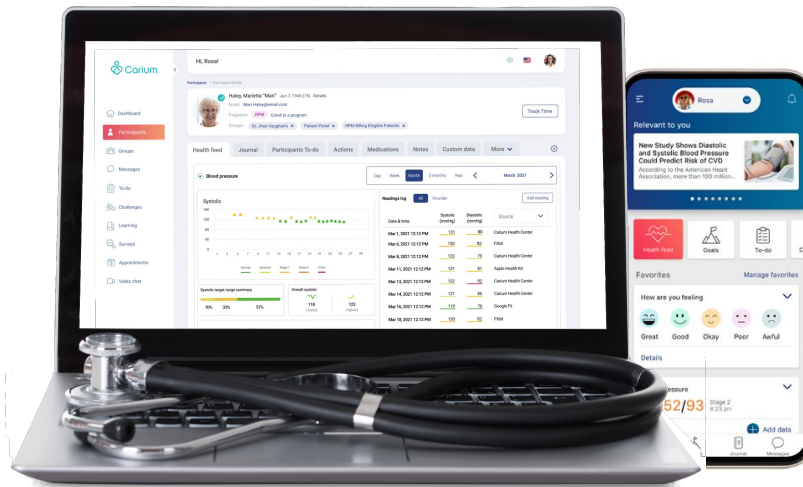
Carium

Hi, Rose!

Participants > Participant details

Haley, Marietta "Mari" Jun 7, 1945 (75) Details

Email Mari.Haley@email.com

Programs RPM Enroll in a program

Groups Dr. Jhon Vaughan's Patient Panel RPM Billing Eligible Patients

Track Time

Dashboard
Participants
Groups
Messages
To-do
Challenges
Learning
Surveys
Appointments
Video chat

Health feed | Journal | Participants To-do | Actions | Medications | Notes | Custom data | More

Blood pressure

Day | Week | Month | 3 months | Year | March 2021

Systolic

Normal | Elevated | Stage 1 | Stage 2 | Crisis

Systolic target range summary

10% 33% 57%

Overall systolic

118 Lowest
123 Highest

Readings log | All | Provider | Add reading

Source

| Date & time | Systolic (mmHg) | Diastolic (mmHg) | |
|---|---|---|---|
| Mar 1, 2021 12:12 PM | 131 | 80 | Carium Health Center |
| Mar 6, 2021 12:12 PM | 120 | 83 | Fitbit |
| Mar 8, 2021 12:12 PM | 123 | 75 | Carium Health Center |
| Mar 11, 2021 12:12 PM | 121 | 81 | Apple Health Kit |
| Mar 13, 2021 12:12 PM | 123 | 82 | Carium Health Center |
| Mar 14, 2021 12:12 PM | 121 | 86 | Carium Health Center |
| Mar 16, 2021 12:12 PM | 119 | 78 | Google Fit |
| Mar 18, 2021 12:12 PM | 120 | 82 | Fitbit |

Rosa

Relevant to you

New Study Shows Diastolic and Systolic Blood Pressure Could Predict Risk of CVD

According to the American Heart Association, more than 11 million

Health feed | Goals | To-do

Favorites | Manage favorites

How are you feeling

Great | Good | Okay | Poor | Awful

Details

essure

52/93 Stage 2 9:23 am

Add data

Journal | Messages